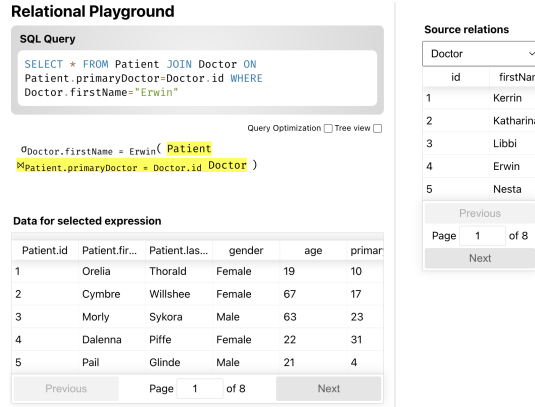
Relational Playground

SQL Query

SELECT * FROM Patient JOIN Doctor ON Patient.primaryDoctor=Doctor.id WHERE Doctor.firstName="Erwin"

Query Optimization ☐ Tree view ☐

$\sigma_{Doctor.firstName = Erwin}$( Patient $\bowtie_{Patient.primaryDoctor = Doctor.id}$ Doctor )

Data for selected expression

| Patient.id | Patient.fir... | Patient.las... | gender | age | primar |
|---|---|---|---|---|---|
| 1 | Orelia | Thorald | Female | 19 | 10 |
| 2 | Cymbre | Willshee | Female | 67 | 17 |
| 3 | Morly | Sykora | Male | 63 | 23 |
| 4 | Dalenna | Piffe | Female | 22 | 31 |
| 5 | Pail | Glinde | Male | 21 | 4 |

Previous Page 1 of 8 Next

Source relations

Doctor

| id | firstNar |
|---|---|
| 1 | Kerrin |
| 2 | Katharin |
| 3 | Libbi |
| 4 | Erwin |
| 5 | Nesta |

Previous
Page 1 of 8
Next